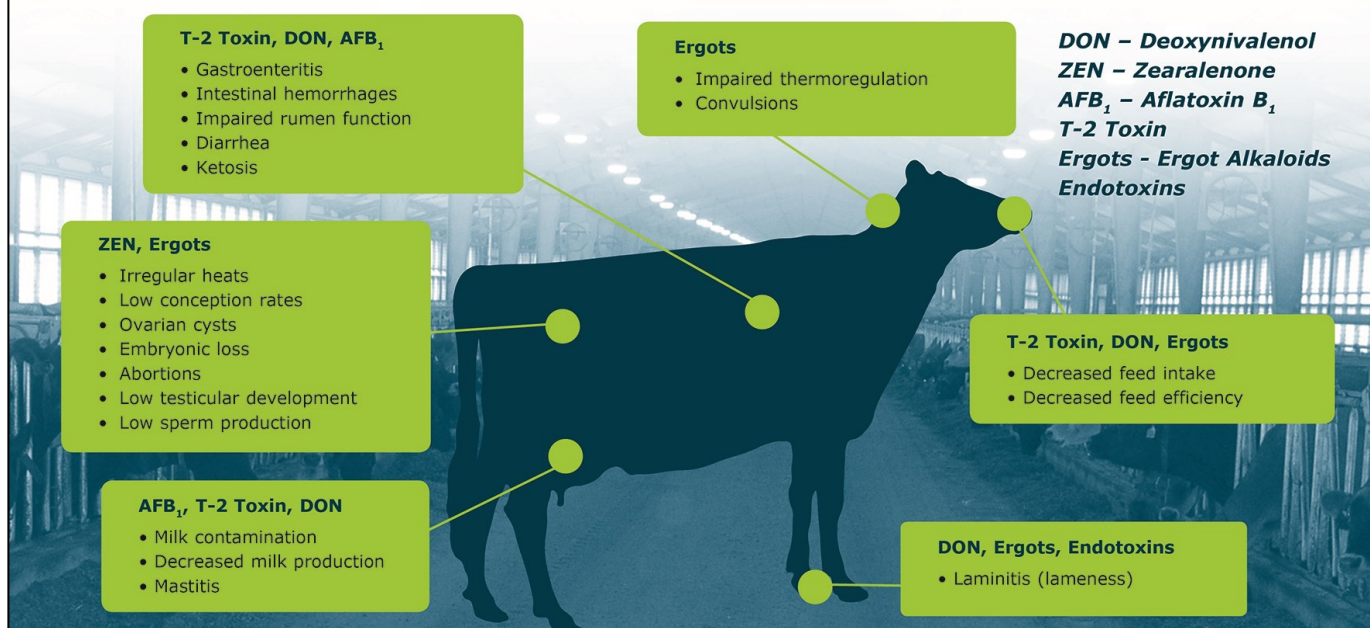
T-2 Toxin, DON, AFB$_1$
• Gastroenteritis
• Intestinal hemorrhages
• Impaired rumen function
• Diarrhea
• Ketosis

Ergots
• Impaired thermoregulation
• Convulsions

DON – Deoxynivalenol
ZEN – Zearalenone
AFB$_1$ – Aflatoxin B$_1$
T-2 Toxin
Ergots - Ergot Alkaloids
Endotoxins

ZEN, Ergots
• Irregular heats
• Low conception rates
• Ovarian cysts
• Embryonic loss
• Abortions
• Low testicular development
• Low sperm production

T-2 Toxin, DON, Ergots
• Decreased feed intake
• Decreased feed efficiency

AFB$_1$, T-2 Toxin, DON
• Milk contamination
• Decreased milk production
• Mastitis

DON, Ergots, Endotoxins
• Laminitis (lameness)